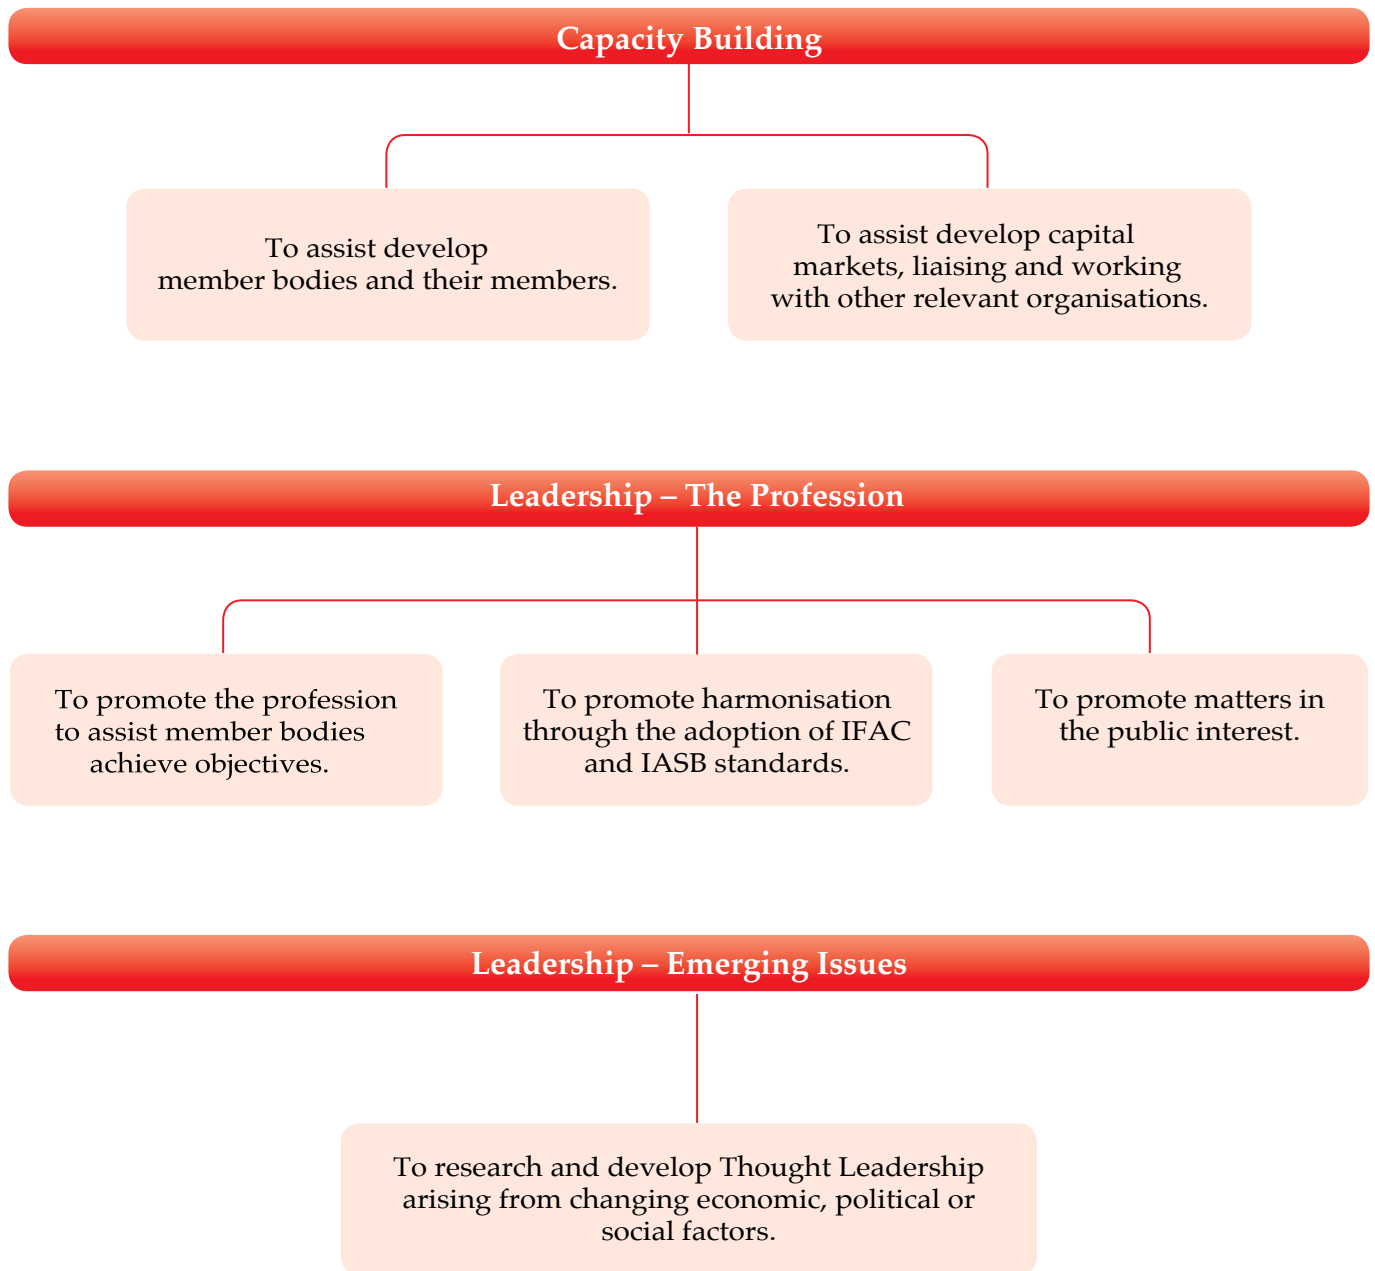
Capacity Building

To assist develop member bodies and their members.

To assist develop capital markets, liaising and working with other relevant organisations.

Leadership – The Profession

To promote the profession to assist member bodies achieve objectives.

To promote harmonisation through the adoption of IFAC and IASB standards.

To promote matters in the public interest.

Leadership – Emerging Issues

To research and develop Thought Leadership arising from changing economic, political or social factors.